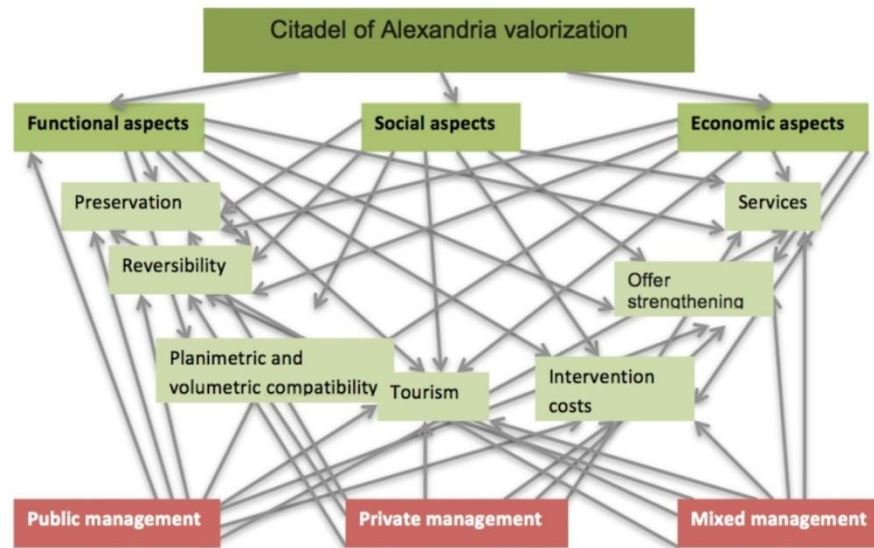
Citadel of Alexandria valorization

Functional aspects

Social aspects

Economic aspects

Preservation

Services

Reversibility

Offer strengthening

Planimetric and volumetric compatibility

Tourism

Intervention costs

Public management

Private management

Mixed management